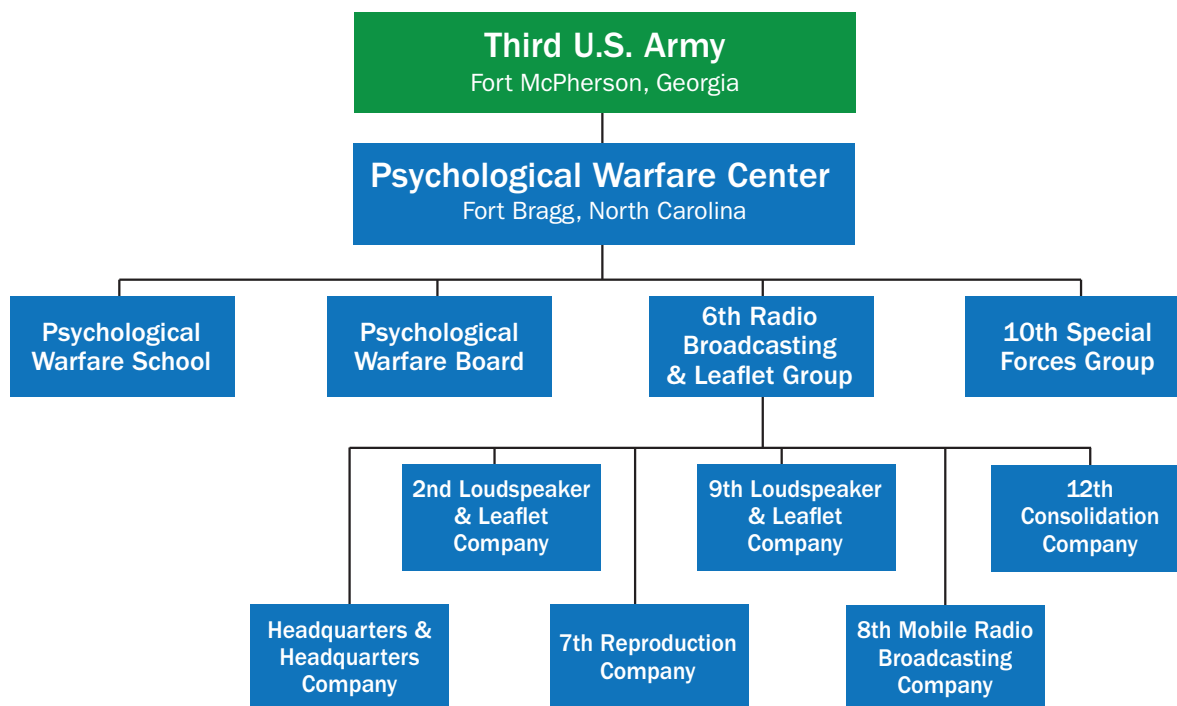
Third U.S. Army
Fort McPherson, Georgia

Psychological Warfare Center
Fort Bragg, North Carolina

Psychological Warfare School

Psychological Warfare Board

6th Radio Broadcasting & Leaflet Group

10th Special Forces Group

2nd Loudspeaker & Leaflet Company

9th Loudspeaker & Leaflet Company

12th Consolidation Company

Headquarters & Headquarters Company

7th Reproduction Company

8th Mobile Radio Broadcasting Company